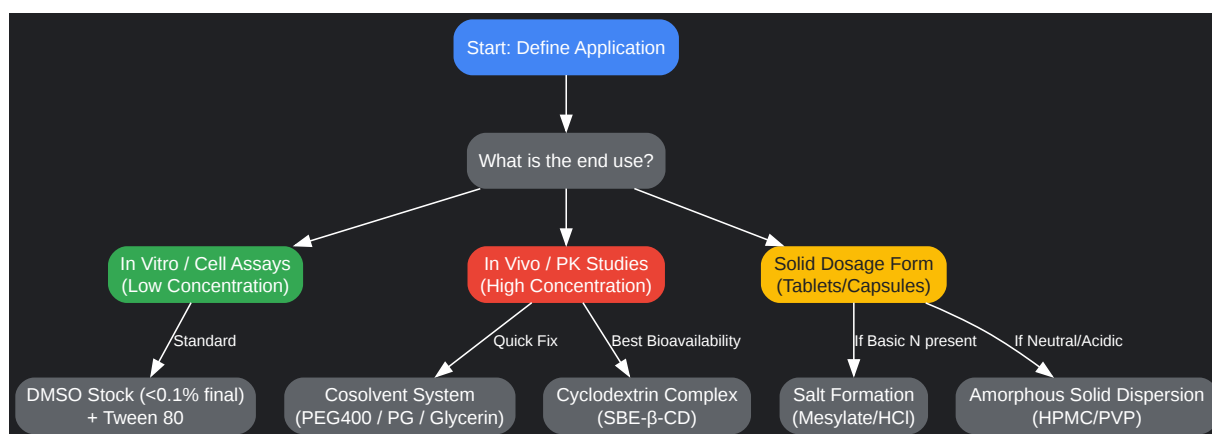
Start: Define Application

What is the end use?

In Vitro / Cell Assays (Low Concentration)

In Vivo / PK Studies (High Concentration)

Solid Dosage Form (Tablets/Capsules)

Standard

Quick Fix

Best Bioavailability

If Basic N present

If Neutral/Acidic

DMSO Stock (<0.1% final) + Tween 80

Cosolvent System (PEG400 / PG / Glycerin)

Cyclodextrin Complex (SBE-β-CD)

Salt Formation (Mesylate/HCl)

Amorphous Solid Dispersion (HPMC/PVP)